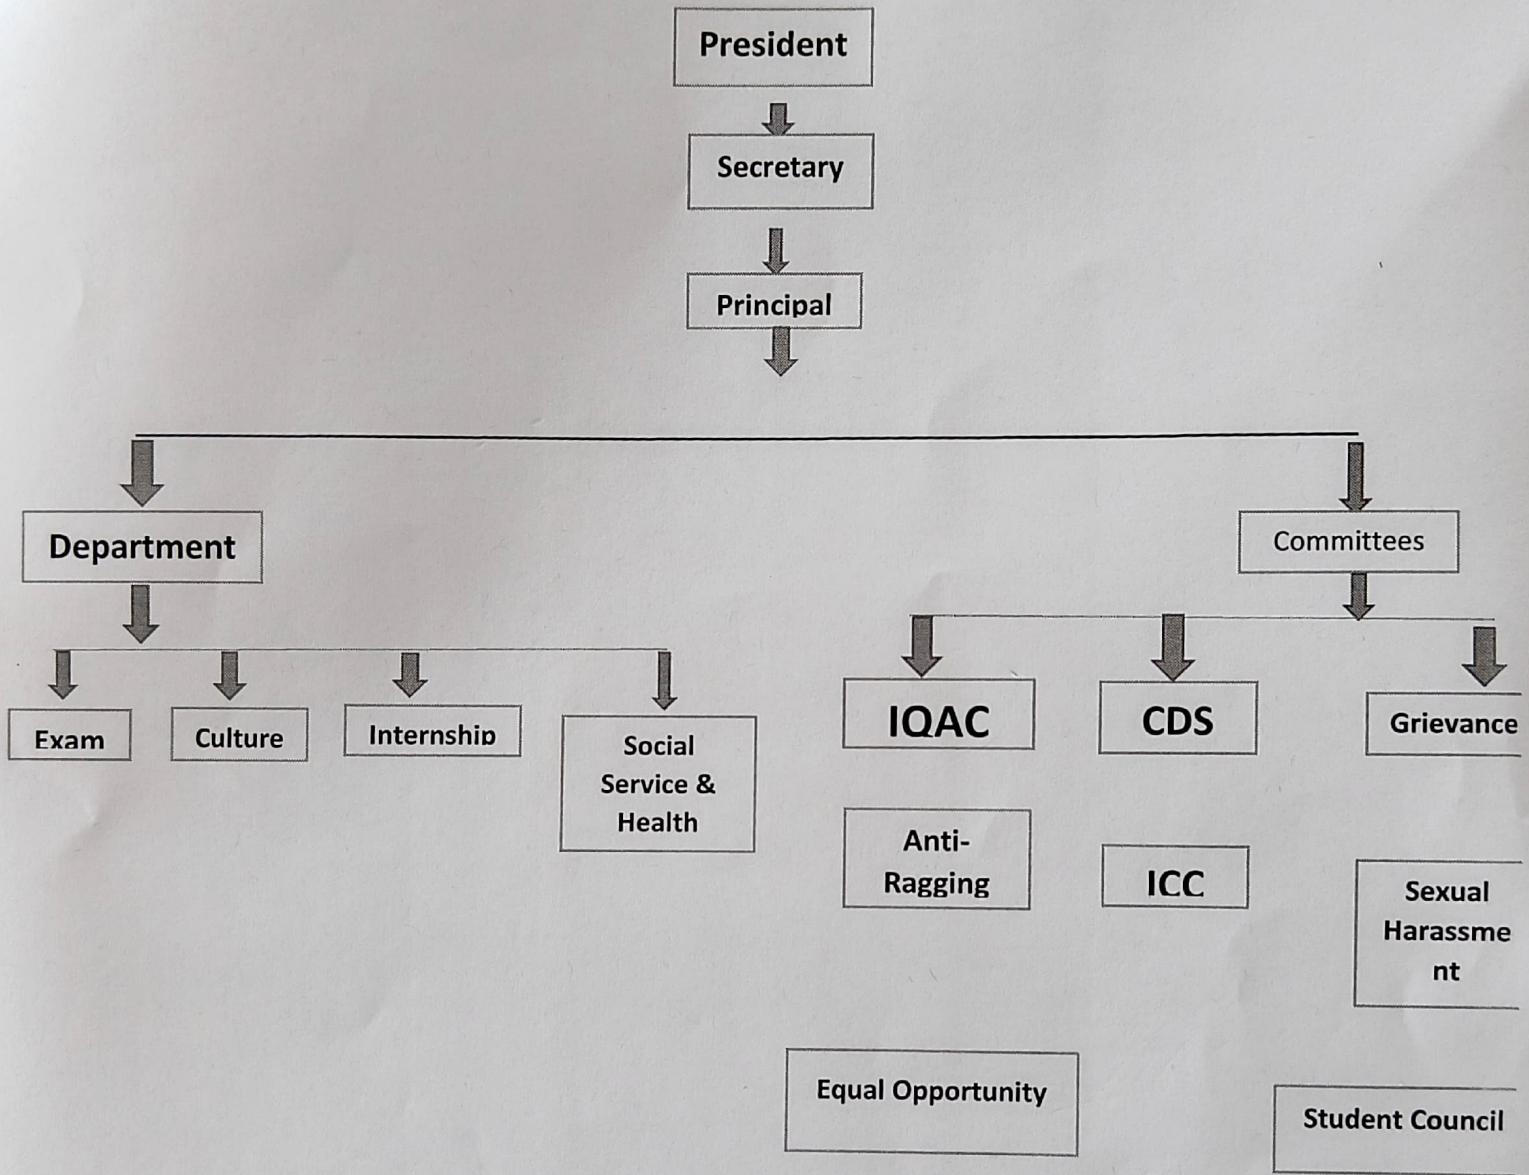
President

Secretary

Principal

Department

Committees

Exam

Culture

Internship

Social Service & Health

IQAC

CDS

Grievance

Anti-Ragging

ICC

Sexual Harassme nt

Equal Opportunity

Student Council